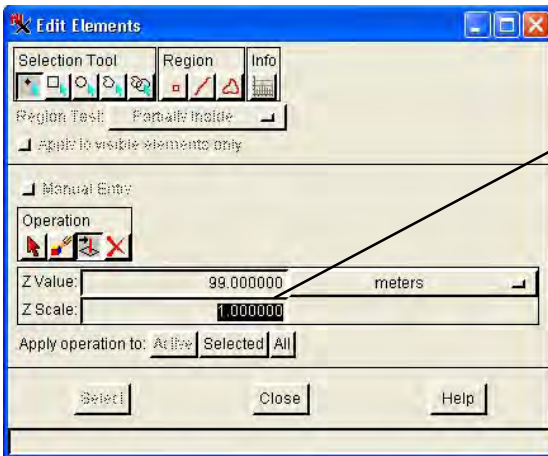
Edit Elements

Selection Tool
Region
Info

Region Test: Partially Inside

Apply to visible elements only

Manual Entry

Operation

Z Value: 99.000000 meters

Z Scale: 1.000000

Apply operation to: Active Selected All

Select Close Help